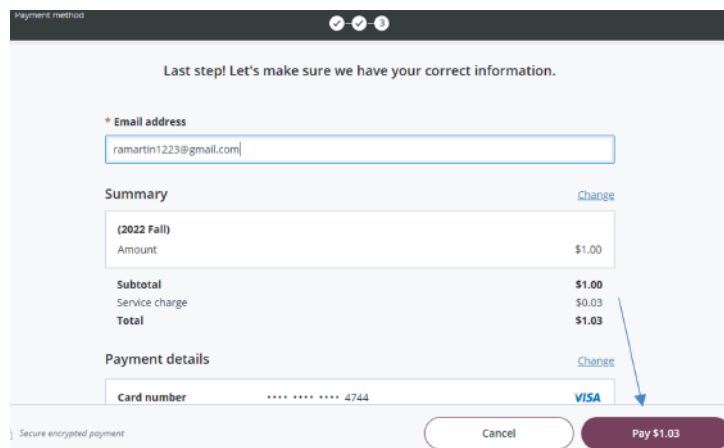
Payment method

3

Last step! Let's make sure we have your correct information.

* Email address

ramartin1223@gmail.com

Summary

Change

(2022 Fall)

Amount $1.00

Subtotal $1.00

Service charge $0.03

Total $1.03

Payment details

Change

Card number •••• •••• •••• 4744 VISA

Secure encrypted payment

Cancel

Pay $1.03